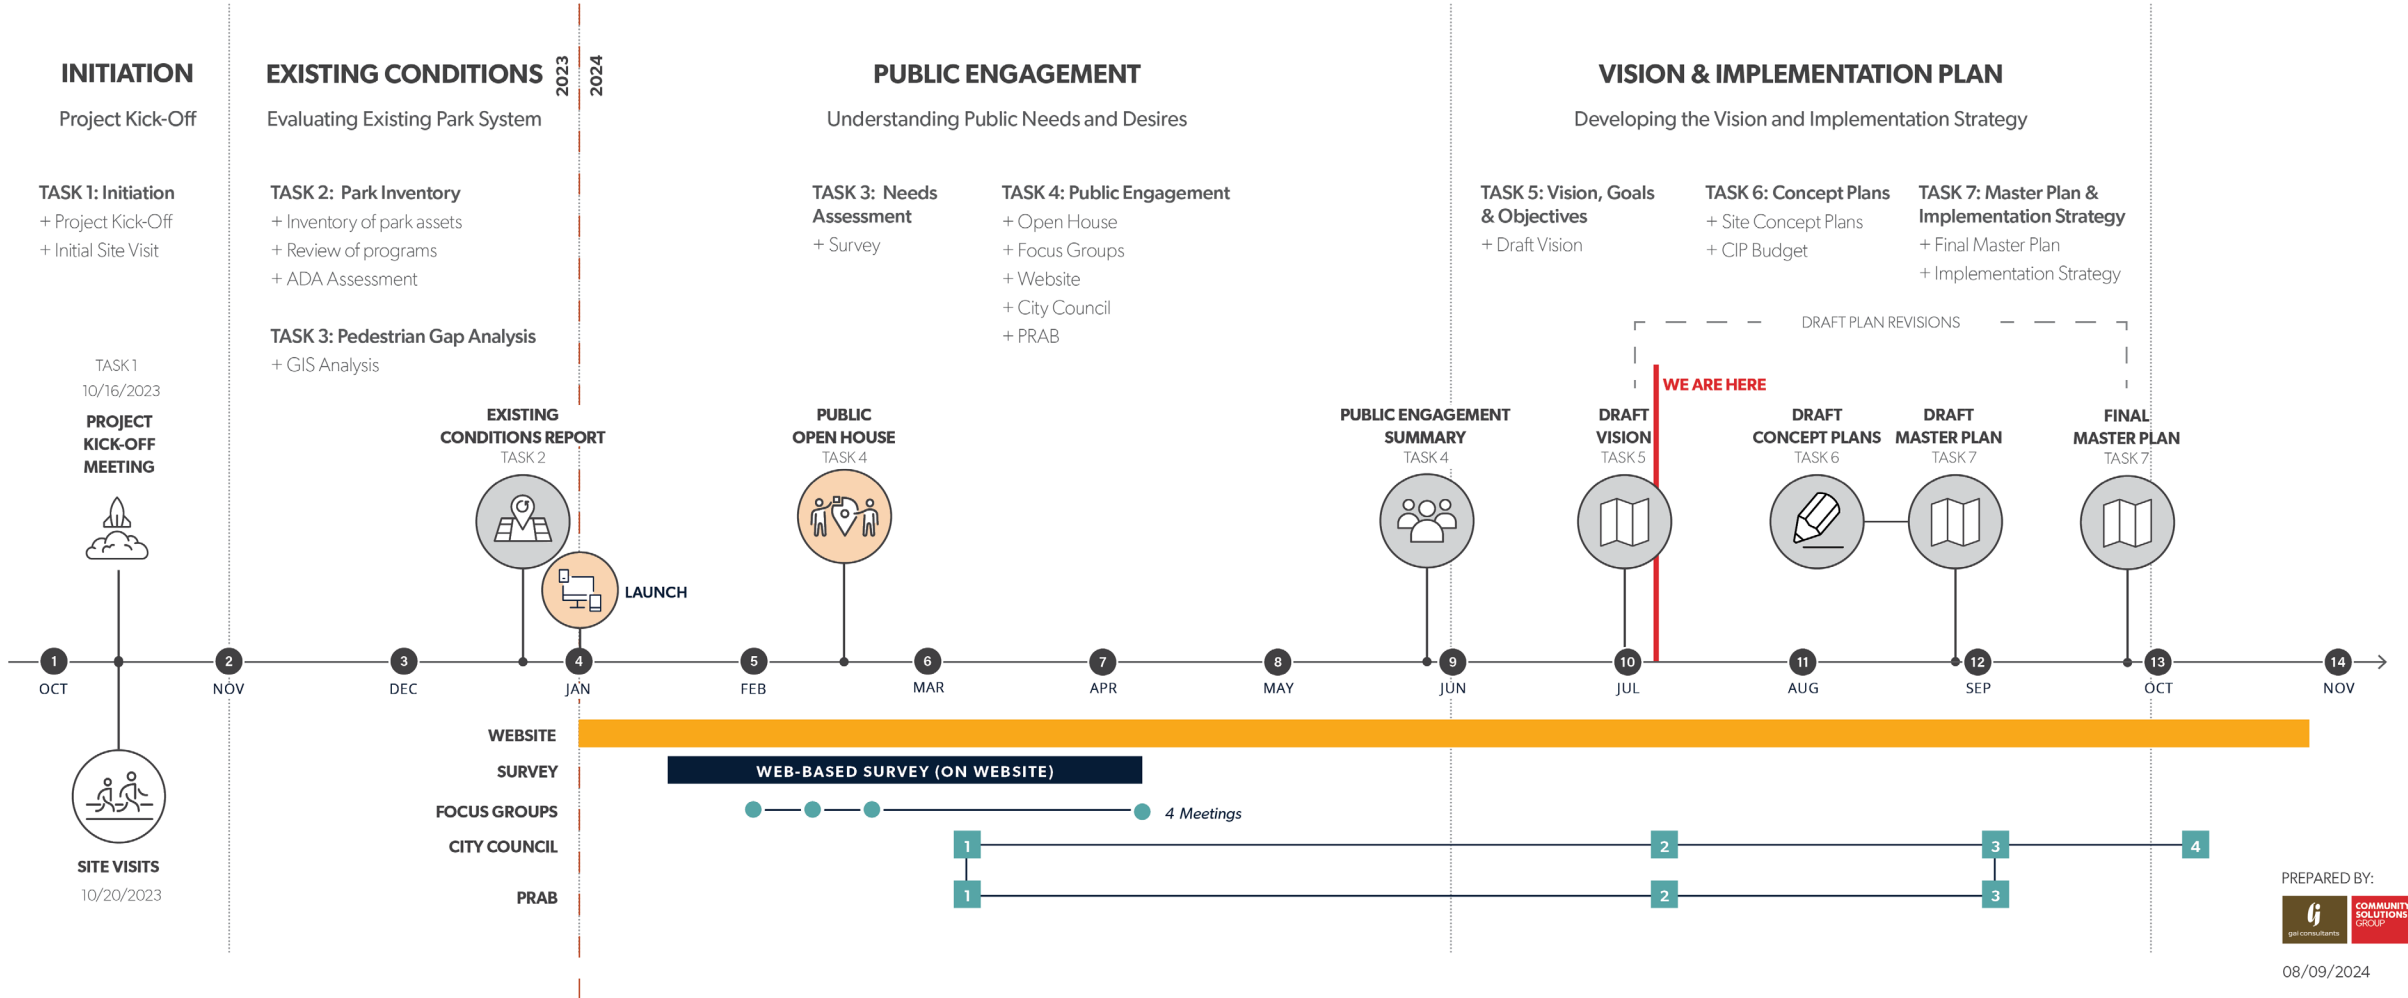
INITIATION
Project Kick-Off

TASK 1: Initiation
+ Project Kick-Off
+ Initial Site Visit

EXISTING CONDITIONS
Evaluating Existing Park System

TASK 2: Park Inventory
+ Inventory of park assets
+ Review of programs
+ ADA Assessment

TASK 3: Pedestrian Gap Analysis
+ GIS Analysis

2023
2024

PUBLIC ENGAGEMENT
Understanding Public Needs and Desires

TASK 3: Needs Assessment
+ Survey

TASK 4: Public Engagement
+ Open House
+ Focus Groups
+ Website
+ City Council
+ PRAB

VISION & IMPLEMENTATION PLAN
Developing the Vision and Implementation Strategy

TASK 5: Vision, Goals & Objectives
+ Draft Vision

TASK 6: Concept Plans
+ Site Concept Plans
+ CIP Budget

TASK 7: Master Plan & Implementation Strategy
+ Final Master Plan
+ Implementation Strategy

DRAFT PLAN REVISIONS

WE ARE HERE

TASK 1
10/16/2023
PROJECT KICK-OFF MEETING

EXISTING CONDITIONS REPORT
TASK 2

LAUNCH

PUBLIC OPEN HOUSE
TASK 4

PUBLIC ENGAGEMENT SUMMARY
TASK 4

DRAFT VISION
TASK 5

DRAFT CONCEPT PLANS
TASK 6

DRAFT MASTER PLAN
TASK 7

FINAL MASTER PLAN
TASK 7

1 OCT
2 NOV
3 DEC
4 JAN
5 FEB
6 MAR
7 APR
8 MAY
9 JUN
10 JUL
11 AUG
12 SEP
13 OCT
14 NOV

SITE VISITS
10/20/2023

WEBSITE
SURVEY
WEB-BASED SURVEY (ON WEBSITE)
FOCUS GROUPS
4 Meetings
CITY COUNCIL
1 2 3 4
PRAB
1 2 3

PREPARED BY:
gei consultants
COMMUNITY SOLUTIONS GROUP
08/09/2024